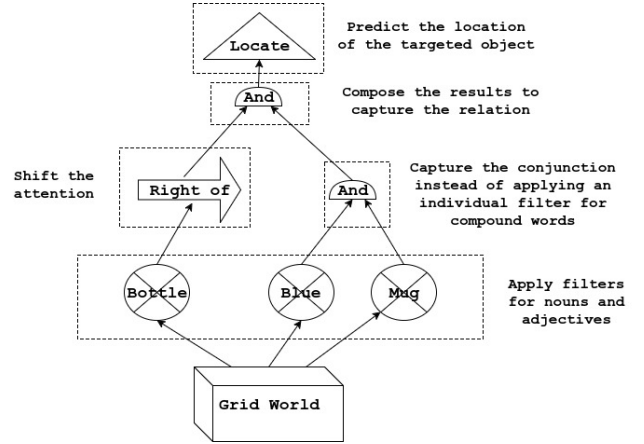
Locate

Predict the location of the targeted object

And

Compose the results to capture the relation

Shift the attention

Right of

And

Capture the conjunction instead of applying an individual filter for compound words

Bottle

Blue

Mug

Apply filters for nouns and adjectives

Grid World